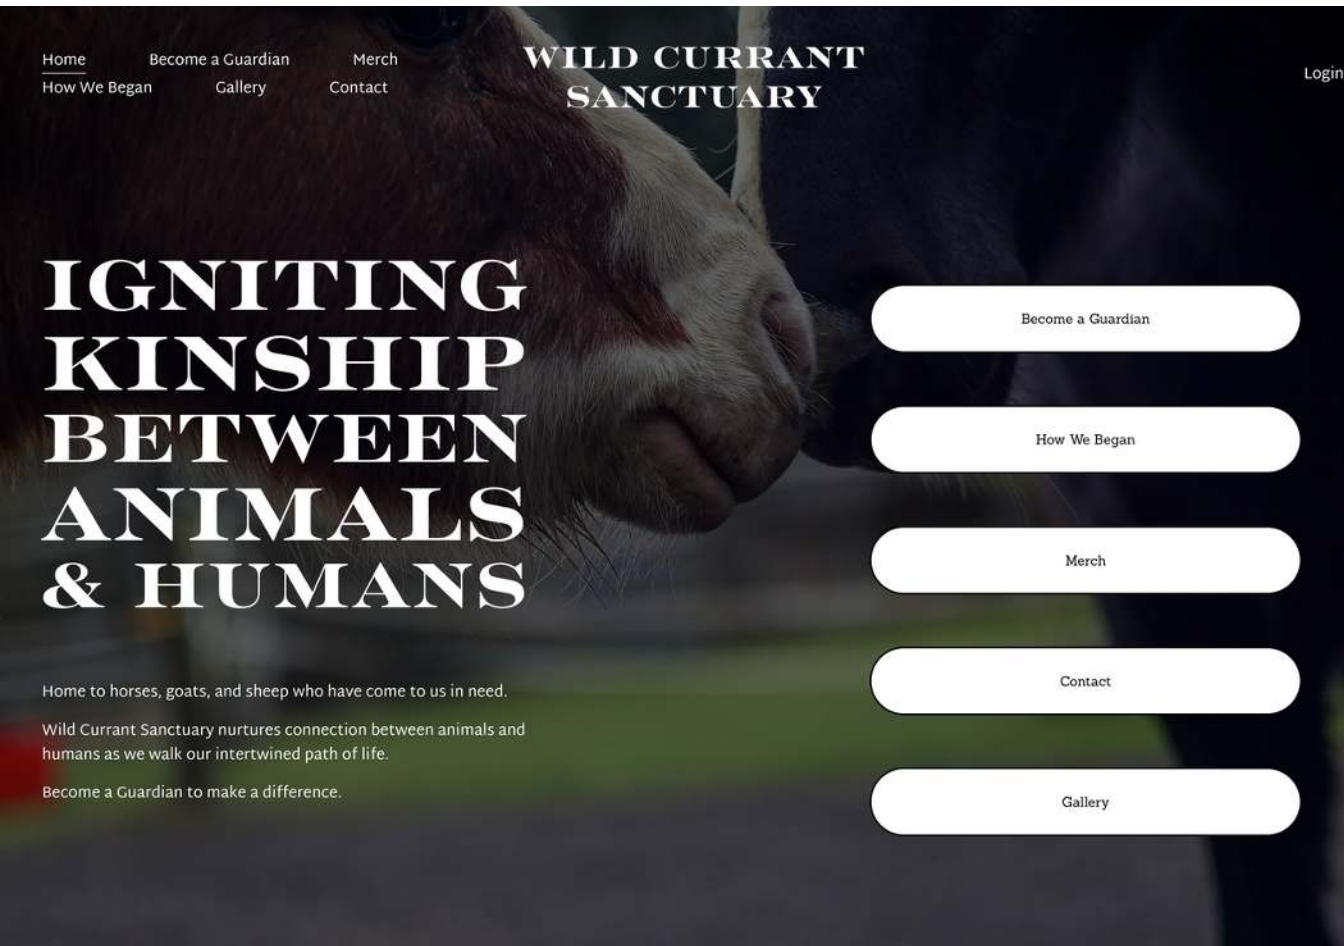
Home
Become a Guardian
Merch
How We Began
Gallery
Contact

WILD CURRANT SANCTUARY

Login

IGNITING KINSHIP BETWEEN ANIMALS & HUMANS

Home to horses, goats, and sheep who have come to us in need.

Wild Currant Sanctuary nurtures connection between animals and humans as we walk our intertwined path of life.

Become a Guardian to make a difference.

Become a Guardian

How We Began

Merch

Contact

Gallery